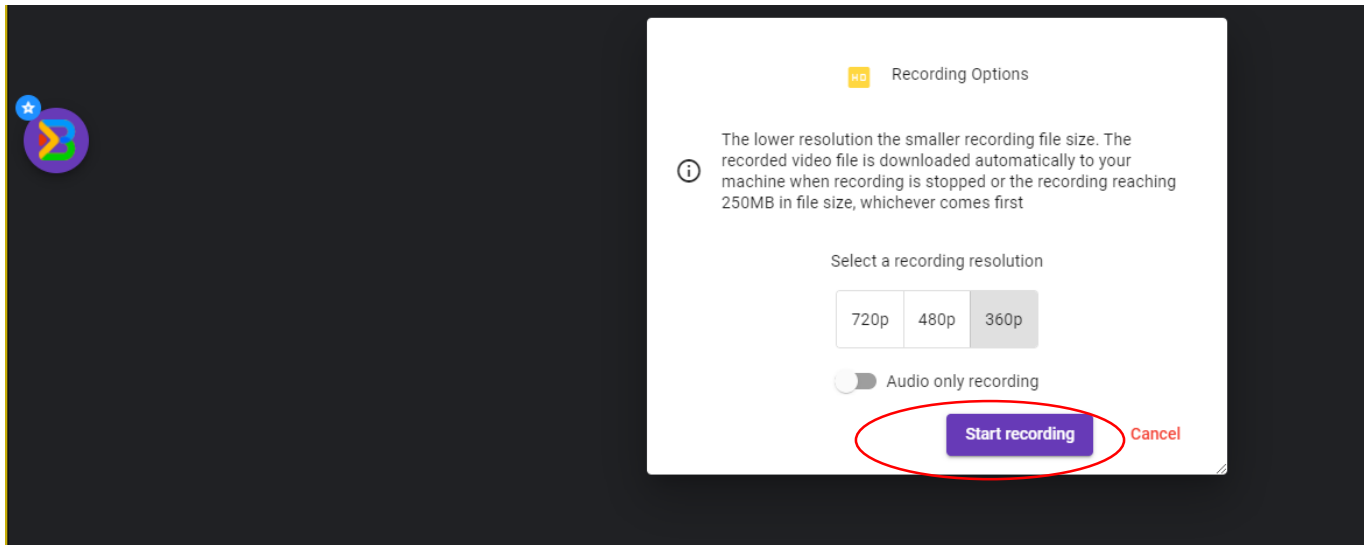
HD Recording Options

The lower resolution the smaller recording file size. The recorded video file is downloaded automatically to your machine when recording is stopped or the recording reaching 250MB in file size, whichever comes first

Select a recording resolution

720p 480p 360p

Audio only recording

Start recording Cancel